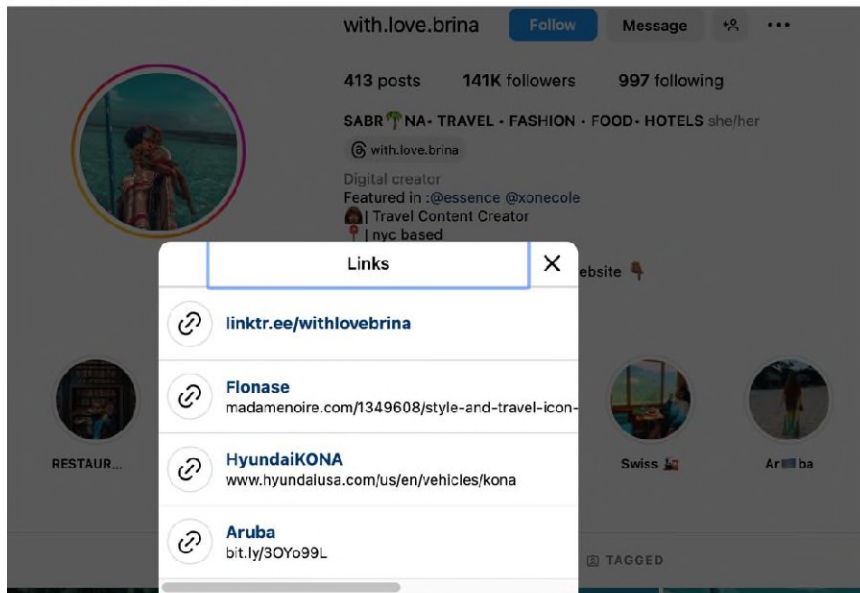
with.love.brina Follow Message

413 posts 141K followers 997 following

SABR🌴NA• TRAVEL • FASHION • FOOD• HOTELS she/her

with.love.brina

Digital creator
Featured in :@essence @xonecole
| Travel Content Creator
📍| nyc based

ebsite 👇

Links ✕

linktr.ee/withlovebrina

Flonase
madamenoire.com/1349608/style-and-travel-icon-

HyundaiKONA
www.hyundaiusa.com/us/en/vehicles/kona

Aruba
bit.ly/3OYo99L

RESTAUR...

Swiss

Ar ba

TAGGED